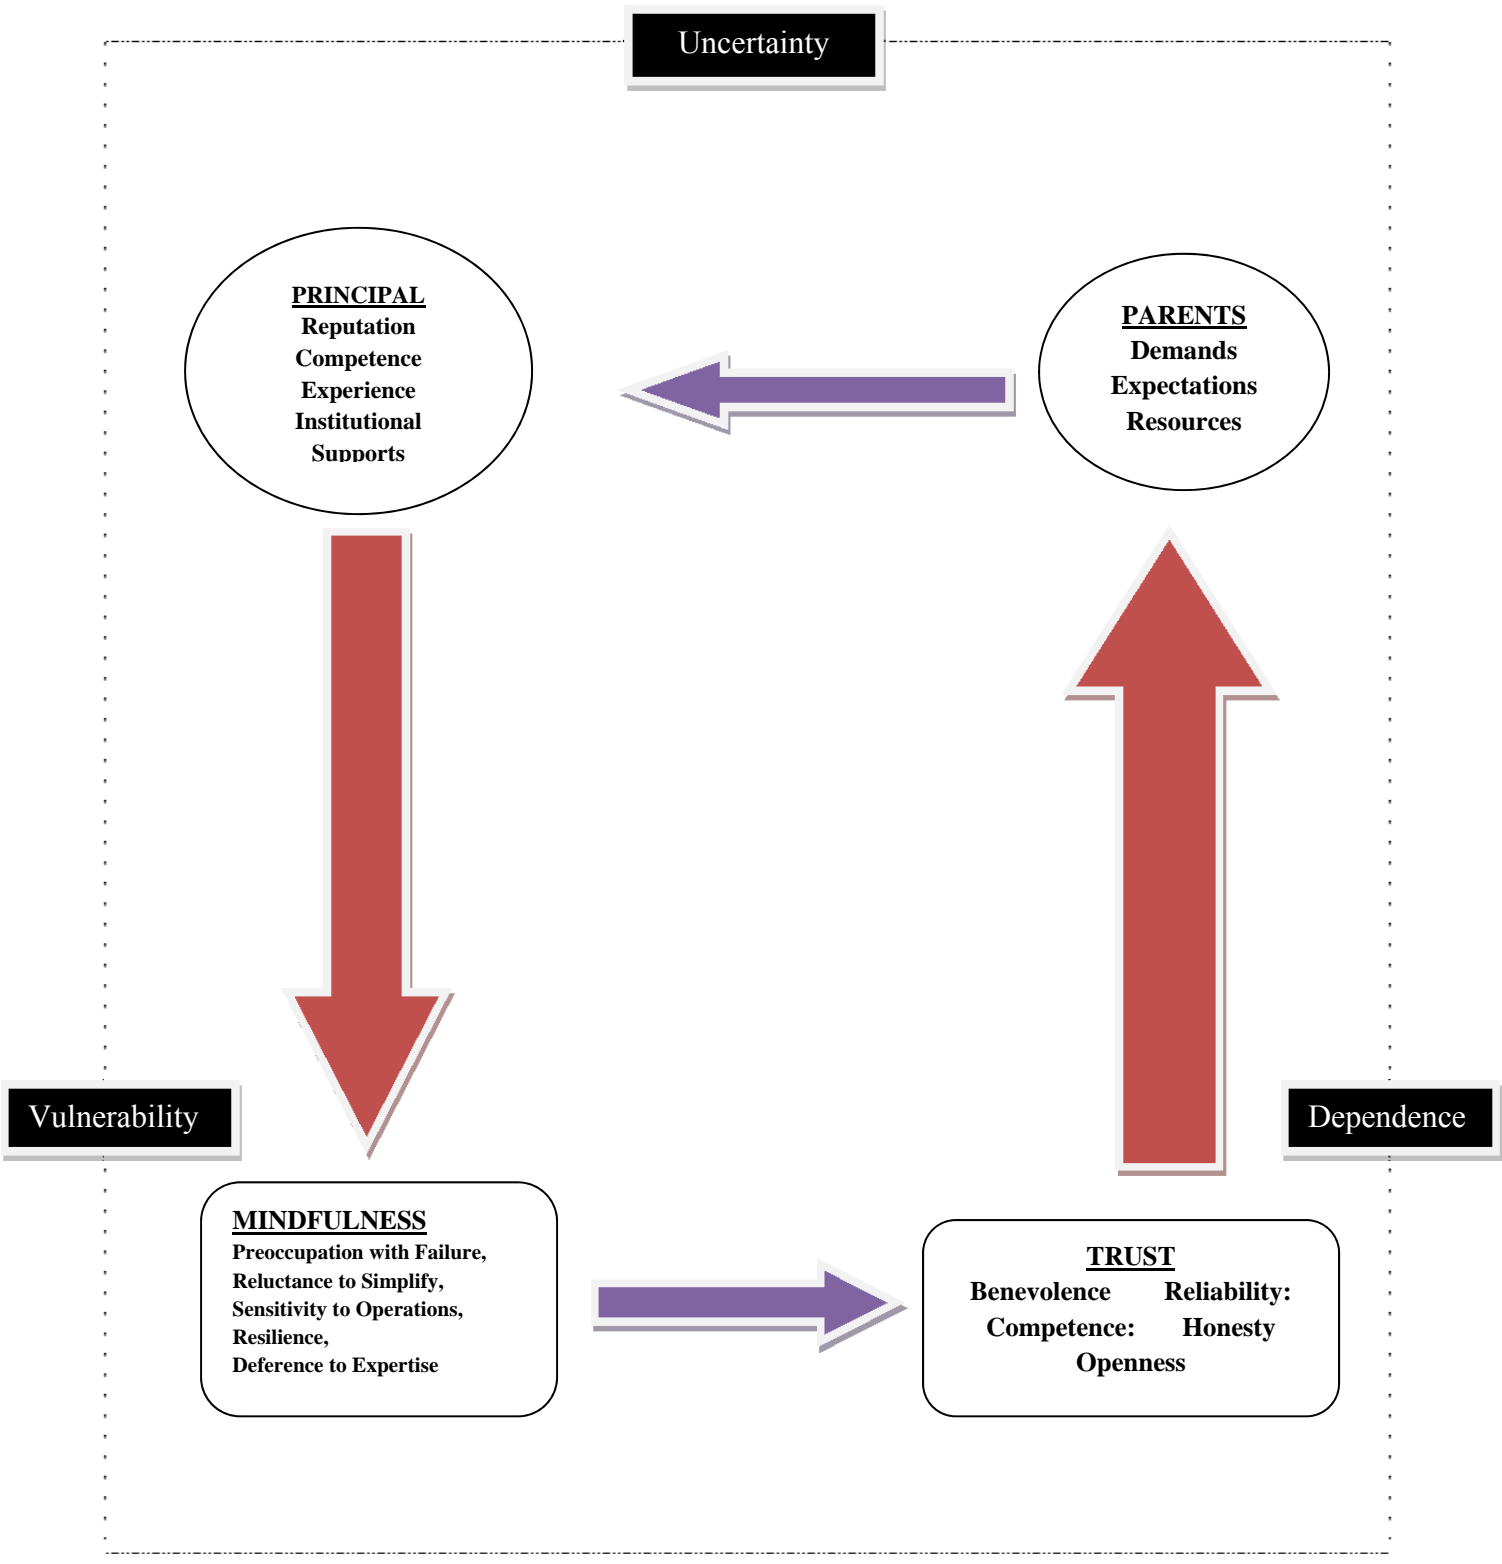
Uncertainty

PRINCIPAL
Reputation
Competence
Experience
Institutional
Supports

PARENTS
Demands
Expectations
Resources

Vulnerability

Dependence

MINDFULNESS
Preoccupation with Failure,
Reluctance to Simplify,
Sensitivity to Operations,
Resilience,
Deference to Expertise

TRUST
Benevolence Reliability:
Competence: Honesty
Openness